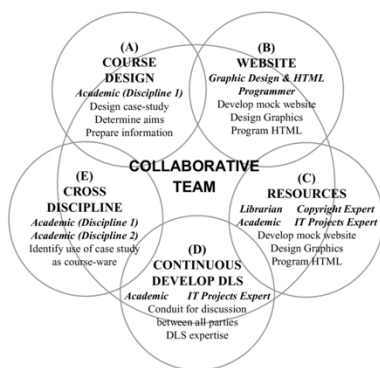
(A)
COURSE DESIGN
Academic (Discipline 1)
Design case-study
Determine aims
Prepare information

(B)
WEBSITE
Graphic Design & HTML Programmer
Develop mock website
Design Graphics
Program HTML

COLLABORATIVE TEAM

(E)
CROSS DISCIPLINE
Academic (Discipline 1)
Academic (Discipline 2)
Identify use of case study as course-ware

(C)
RESOURCES
Librarian Copyright Expert
Academic IT Projects Expert
Develop mock website
Design Graphics
Program HTML

(D)
CONTINUOUS DEVELOP DLS
Academic IT Projects Expert
Conduit for discussion between all parties
DLS expertise